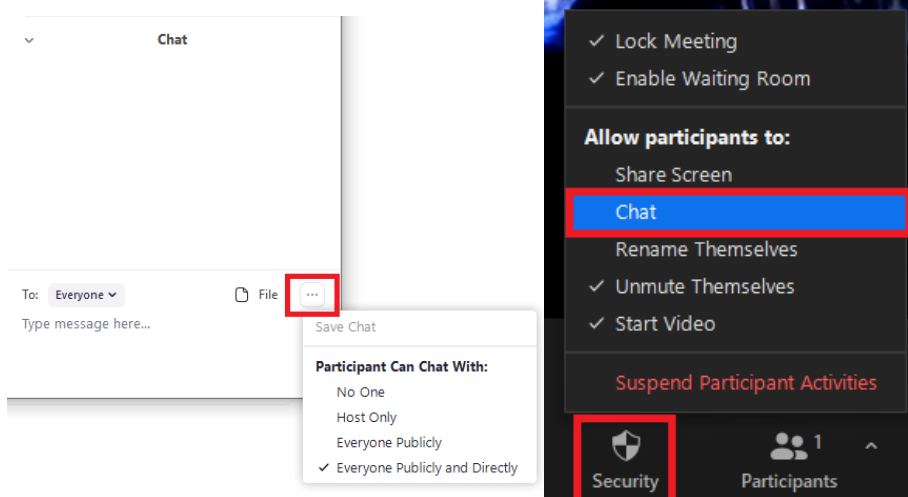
Chat

To: Everyone

File

...

Type message here...

Save Chat

Participant Can Chat With:

No One

Host Only

Everyone Publicly

✓ Everyone Publicly and Directly

✓ Lock Meeting

✓ Enable Waiting Room

Allow participants to:

Share Screen

Chat

Rename Themselves

✓ Unmute Themselves

✓ Start Video

Suspend Participant Activities

Security

Participants 1